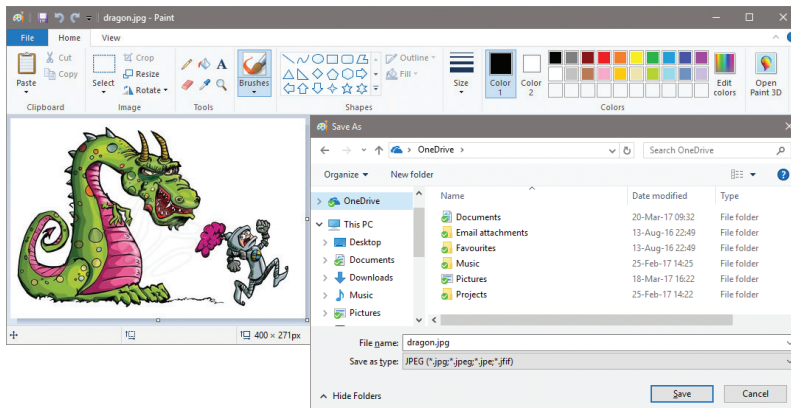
dragon.jpg - Paint

File Home View

Paste
Cut
Copy
Clipboard

Select
Crop
Resize
Rotate
Image

A
Tools

Brushes

Outline
Fill
Shapes

Size

Color 1
Color 2

Edit colors
Colors

Open Paint 3D

400 × 271px

Save As

OneDrive

Search OneDrive

Organize
New folder

OneDrive
This PC
Desktop
Documents
Downloads
Music
Pictures

| Name | Date modified | Type |
|---|---|---|
| Documents | 20-Mar-17 09:32 | File folder |
| Email attachments | 13-Aug-16 22:49 | File folder |
| Favourites | 13-Aug-16 22:49 | File folder |
| Music | 25-Feb-17 14:25 | File folder |
| Pictures | 18-Mar-17 16:22 | File folder |
| Projects | 25-Feb-17 14:22 | File folder |

File name: dragon.jpg
Save as type: JPEG (*.jpg;*.jpeg;*.jpe;*.jfif)

Hide Folders
Save
Cancel